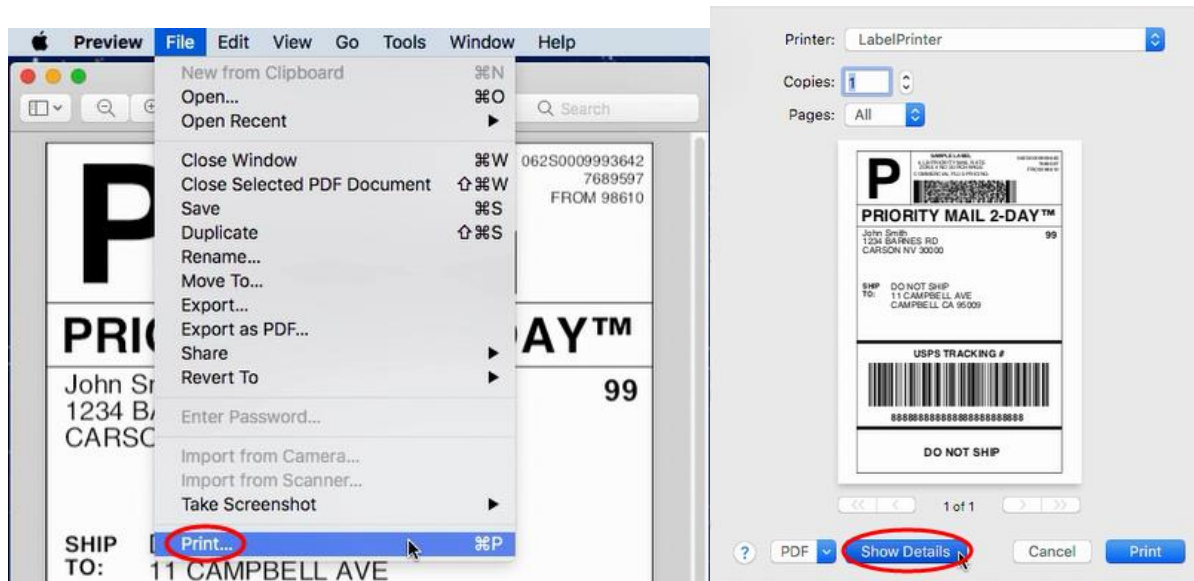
Preview File Edit View Go Tools Window Help

New from Clipboard ⌘N
Open... ⌘O
Open Recent ▶
Close Window ⌘W
Close Selected PDF Document ⇧⌘W
Save ⌘S
Duplicate ⇧⌘S
Rename...
Move To...
Export...
Export as PDF...
Share ▶
Revert To ▶
Enter Password...
Import from Camera...
Import from Scanner...
Take Screenshot ▶
Print... ⌘P

Q Search

P
062S0009993642
7689597
FROM 98610

PRI AY™
John S
1234 B
CARSO
99

SHIP
TO:
11 CAMPBELL AVE

Printer: LabelPrinter
Copies: 1
Pages: All

P
PRIORITY MAIL 2-DAY™
John Smith
1234 BARNES RD
CARSON NV 30000
99
SHIP TO: DO NOT SHIP
11 CAMPBELL AVE
CAMPBELL CA 95009
USPS TRACKING #
8888888888888888888888
DO NOT SHIP

1 of 1

? PDF Show Details Cancel Print